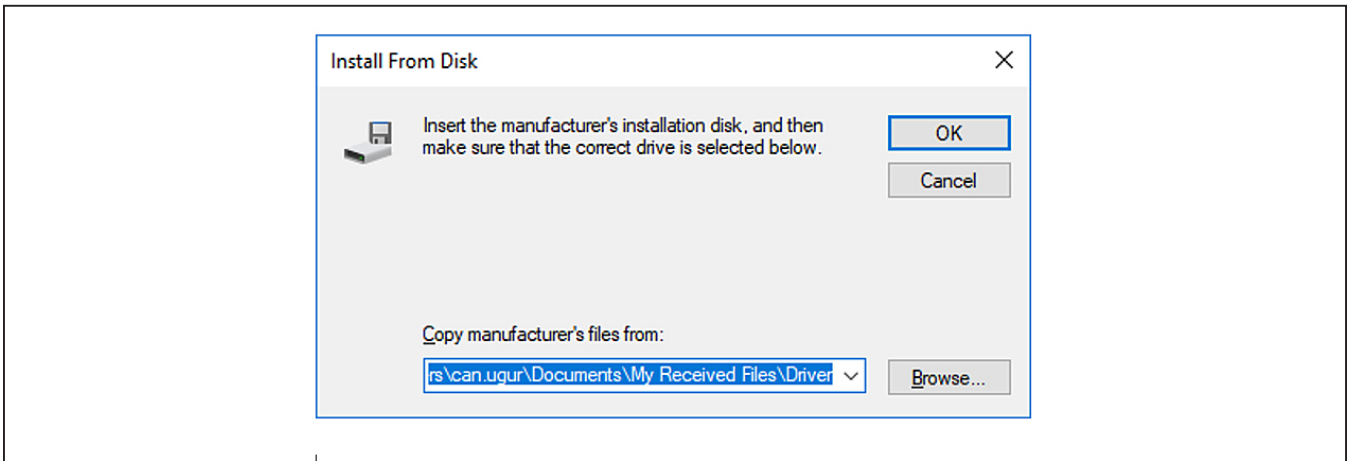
Install From Disk

Insert the manufacturer's installation disk, and then make sure that the correct drive is selected below.

OK

Cancel

Copy manufacturer's files from:

rs\can.ugur\Documents\My Received Files\Driver

Browse...